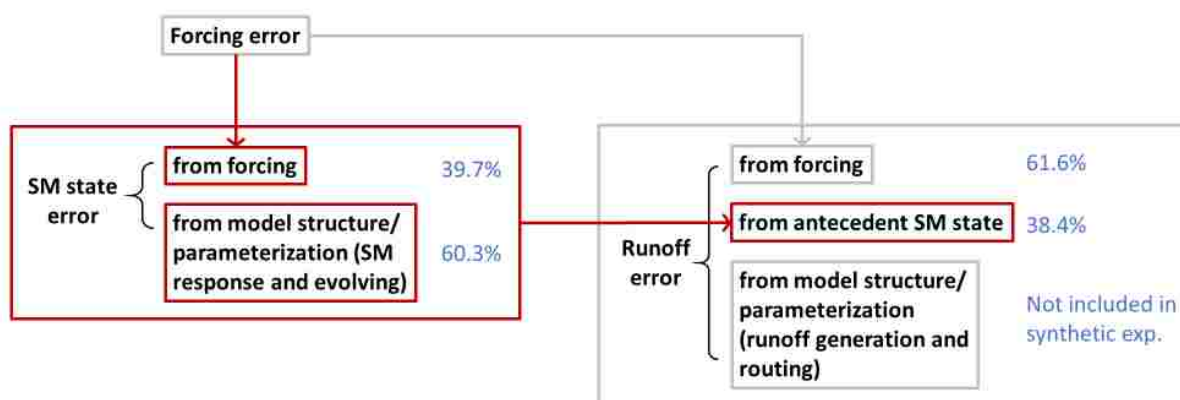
Forcing error

SM state error

from forcing 39.7%

from model structure/ parameterization (SM response and evolving) 60.3%

Runoff error

from forcing 61.6%

from antecedent SM state 38.4%

from model structure/ parameterization (runoff generation and routing) Not included in synthetic exp.